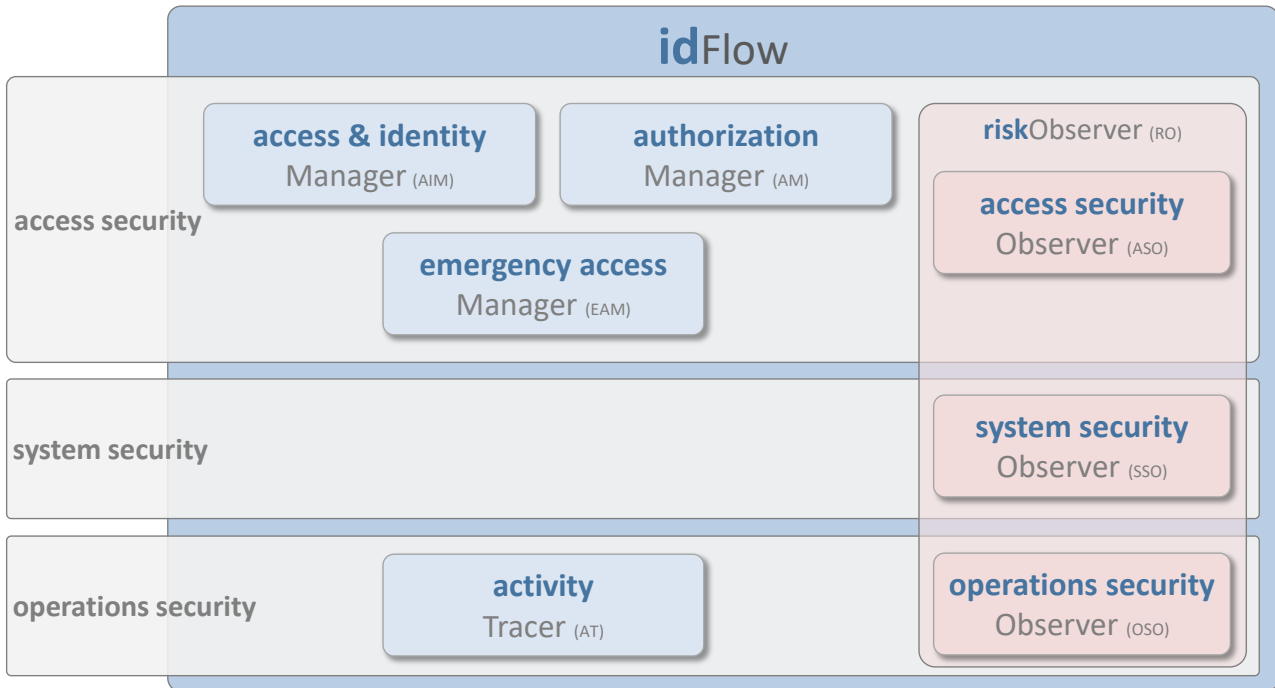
idFlow

access security

access & identity
Manager (AIM)

authorization
Manager (AM)

emergency access
Manager (EAM)

riskObserver (RO)

access security
Observer (ASO)

system security

system security
Observer (SSO)

operations security

activity
Tracer (AT)

operations security
Observer (OSO)